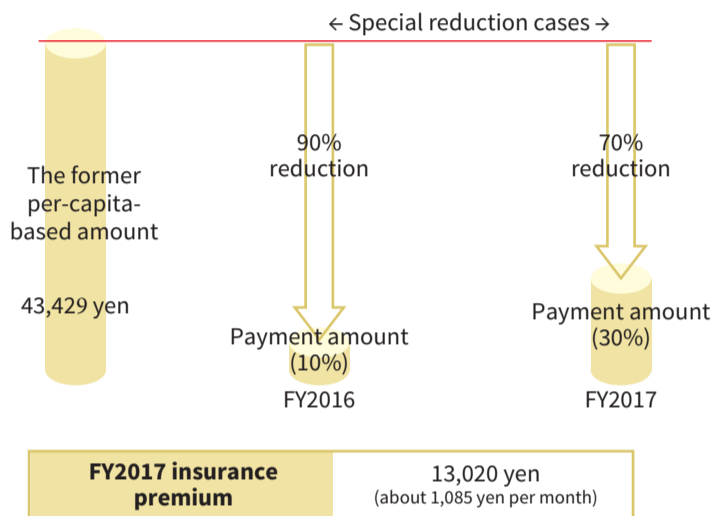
← Special reduction cases →

The former per-capita-based amount

43,429 yen

90% reduction

Payment amount (10%)

FY2016

70% reduction

Payment amount (30%)

FY2017

| FY2017 insurance premium | 13,020 yen (about 1,085 yen per month) |
|---|---|